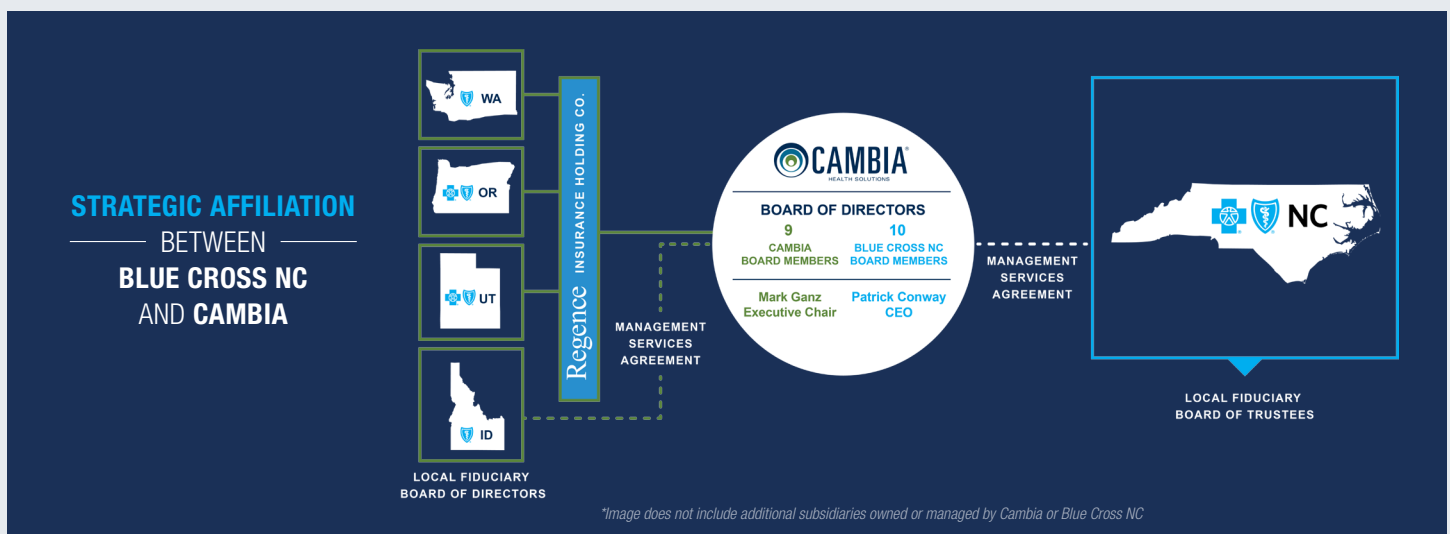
STRATEGIC AFFILIATION

BETWEEN

BLUE CROSS NC AND CAMBIA

WA

OR

UT

ID

LOCAL FIDUCIARY BOARD OF DIRECTORS

Regence INSURANCE HOLDING CO.

MANAGEMENT SERVICES AGREEMENT

CAMBIA HEALTH SOLUTIONS

BOARD OF DIRECTORS

| 9 CAMBIA BOARD MEMBERS | 10 BLUE CROSS NC BOARD MEMBERS |
|---|---|
| Mark Ganz Executive Chair | Patrick Conway CEO |

MANAGEMENT SERVICES AGREEMENT

NC

LOCAL FIDUCIARY BOARD OF TRUSTEES

*Image does not include additional subsidiaries owned or managed by Cambia or Blue Cross NC